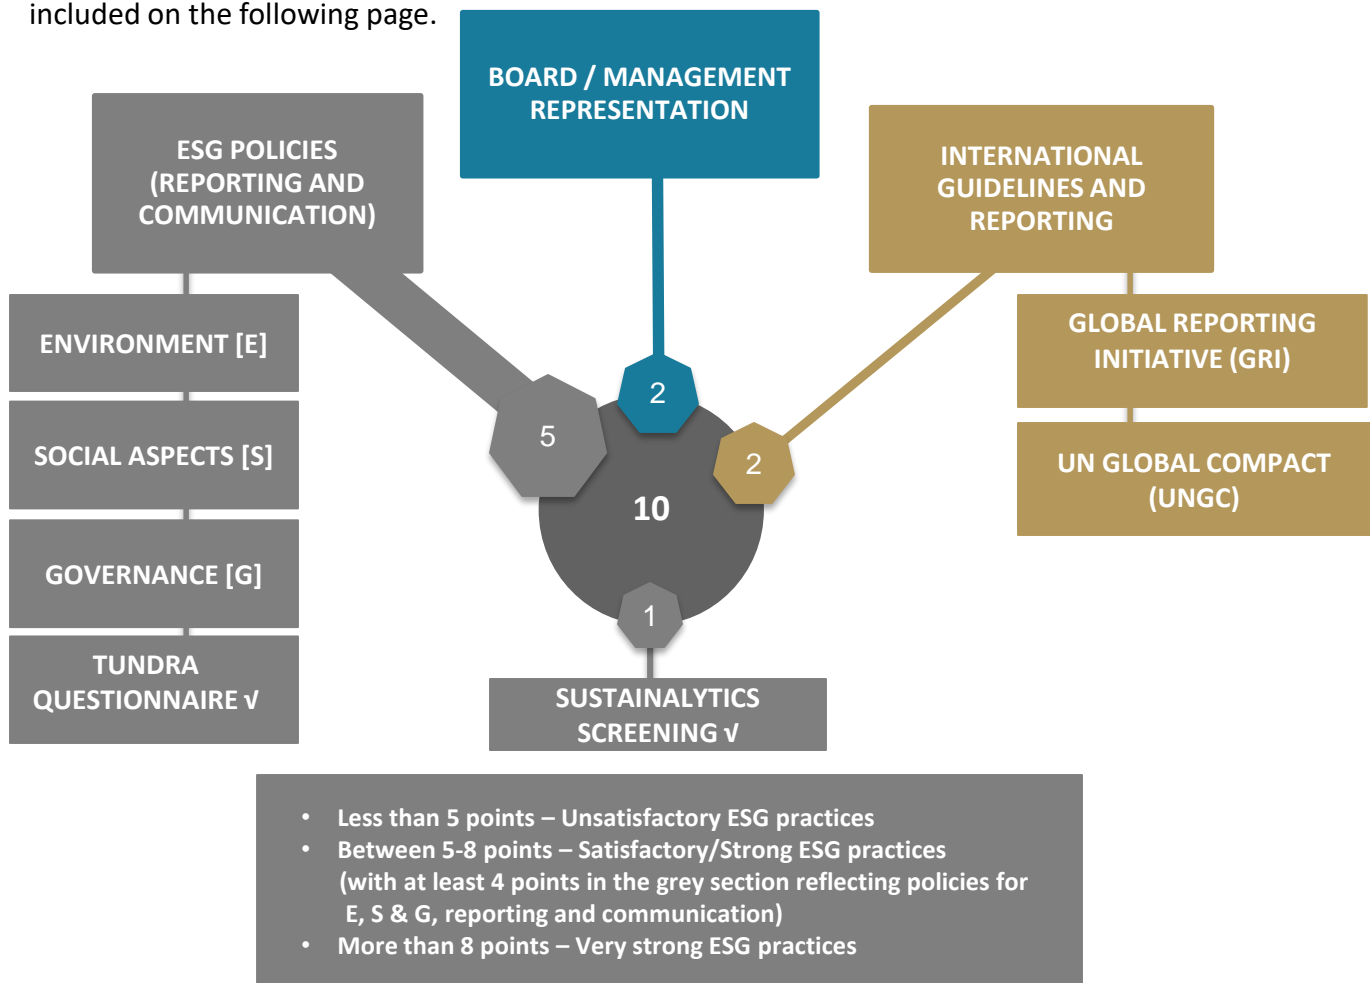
included on the following page.

BOARD / MANAGEMENT REPRESENTATION

ESG POLICIES (REPORTING AND COMMUNICATION)

INTERNATIONAL GUIDELINES AND REPORTING

ENVIRONMENT [E]

SOCIAL ASPECTS [S]

GOVERNANCE [G]

TUNDRA QUESTIONNAIRE √

GLOBAL REPORTING INITIATIVE (GRI)

UN GLOBAL COMPACT (UNGC)

2

5

2

10

1

SUSTAINALYTICS SCREENING √

- Less than 5 points – Unsatisfactory ESG practices
- Between 5-8 points – Satisfactory/Strong ESG practices (with at least 4 points in the grey section reflecting policies for E, S & G, reporting and communication)
- More than 8 points – Very strong ESG practices